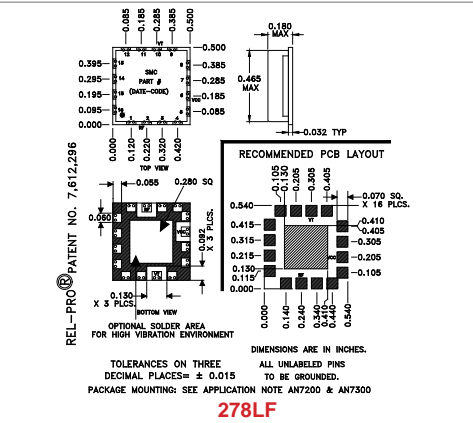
0.085 0.185 0.285 0.385
12 11 10 9
0.500
0.385
0.285
0.185
0.085
0.395
0.295
0.195
0.095
0.000
13
14
15
16
SMC
PART #
(DATE-CODE)
8
7
6
5
1 2 3 4
0.000 0.120 0.220 0.320 0.420
TOP VIEW
0.180 MAX
0.465 MAX
0.032 TYP

REL-PRO® PATENT NO. 7,612,296

0.055
0.280 SQ
0.050
0.092 X 3 PLCS.
0.130 X 3 PLCS.
BOTTOM VIEW
OPTIONAL SOLDER AREA FOR HIGH VIBRATION ENVIRONMENT

RECOMMENDED PCB LAYOUT
0.105 0.130 0.205 0.305 0.405
0.070 SQ. X 16 PLCS.
0.540
0.415
0.315
0.215
0.130
0.115
0.000
0.410
0.405
0.305
0.205
0.105
0.000 0.140 0.240 0.340 0.410 0.540
DIMENSIONS ARE IN INCHES.
ALL UNLABELED PINS TO BE GROUNDED.

TOLERANCES ON THREE DECIMAL PLACES= ± 0.015
PACKAGE MOUNTING: SEE APPLICATION NOTE AN7200 & AN7300

278LF